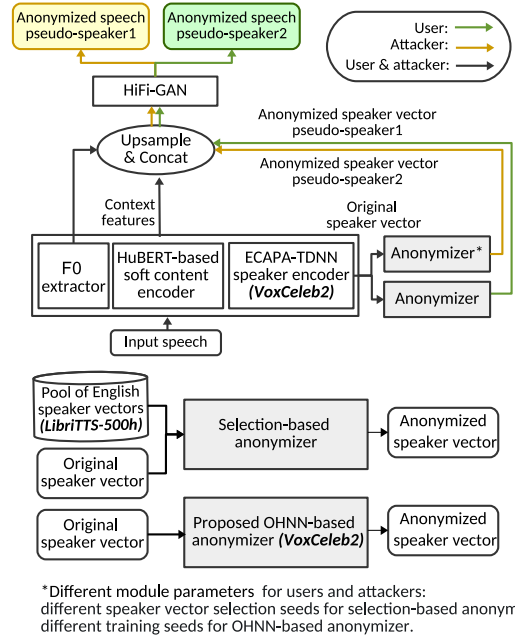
Anonymized speech pseudo-speaker1

Anonymized speech pseudo-speaker2

User:

Attacker:

User & attacker:

HiFi-GAN

Anonymized speaker vector pseudo-speaker1

Upsample & Concat

Anonymized speaker vector pseudo-speaker2

Context features

Original speaker vector

F0 extractor

HuBERT-based soft content encoder

ECAPA-TDNN speaker encoder (VoxCeleb2)

Anonymizer*

Anonymizer

Input speech

Pool of English speaker vectors (LibriTTS-500h)

Selection-based anonymizer

Anonymized speaker vector

Original speaker vector

Original speaker vector

Proposed OHNN-based anonymizer (VoxCeleb2)

Anonymized speaker vector

*Different module parameters for users and attackers:
different speaker vector selection seeds for selection-based anonym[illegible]
different training seeds for OHNN-based anonymizer.